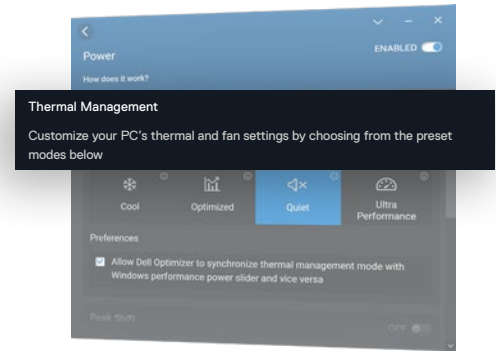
Power

ENABLED

How does it work?

Thermal Management

Customize your PC's thermal and fan settings by choosing from the preset modes below

Cool

Optimized

Quiet

Ultra Performance

Preferences

Allow Dell Optimizer to synchronize thermal management mode with Windows performance power slider and vice versa

Peak Shift

OFF